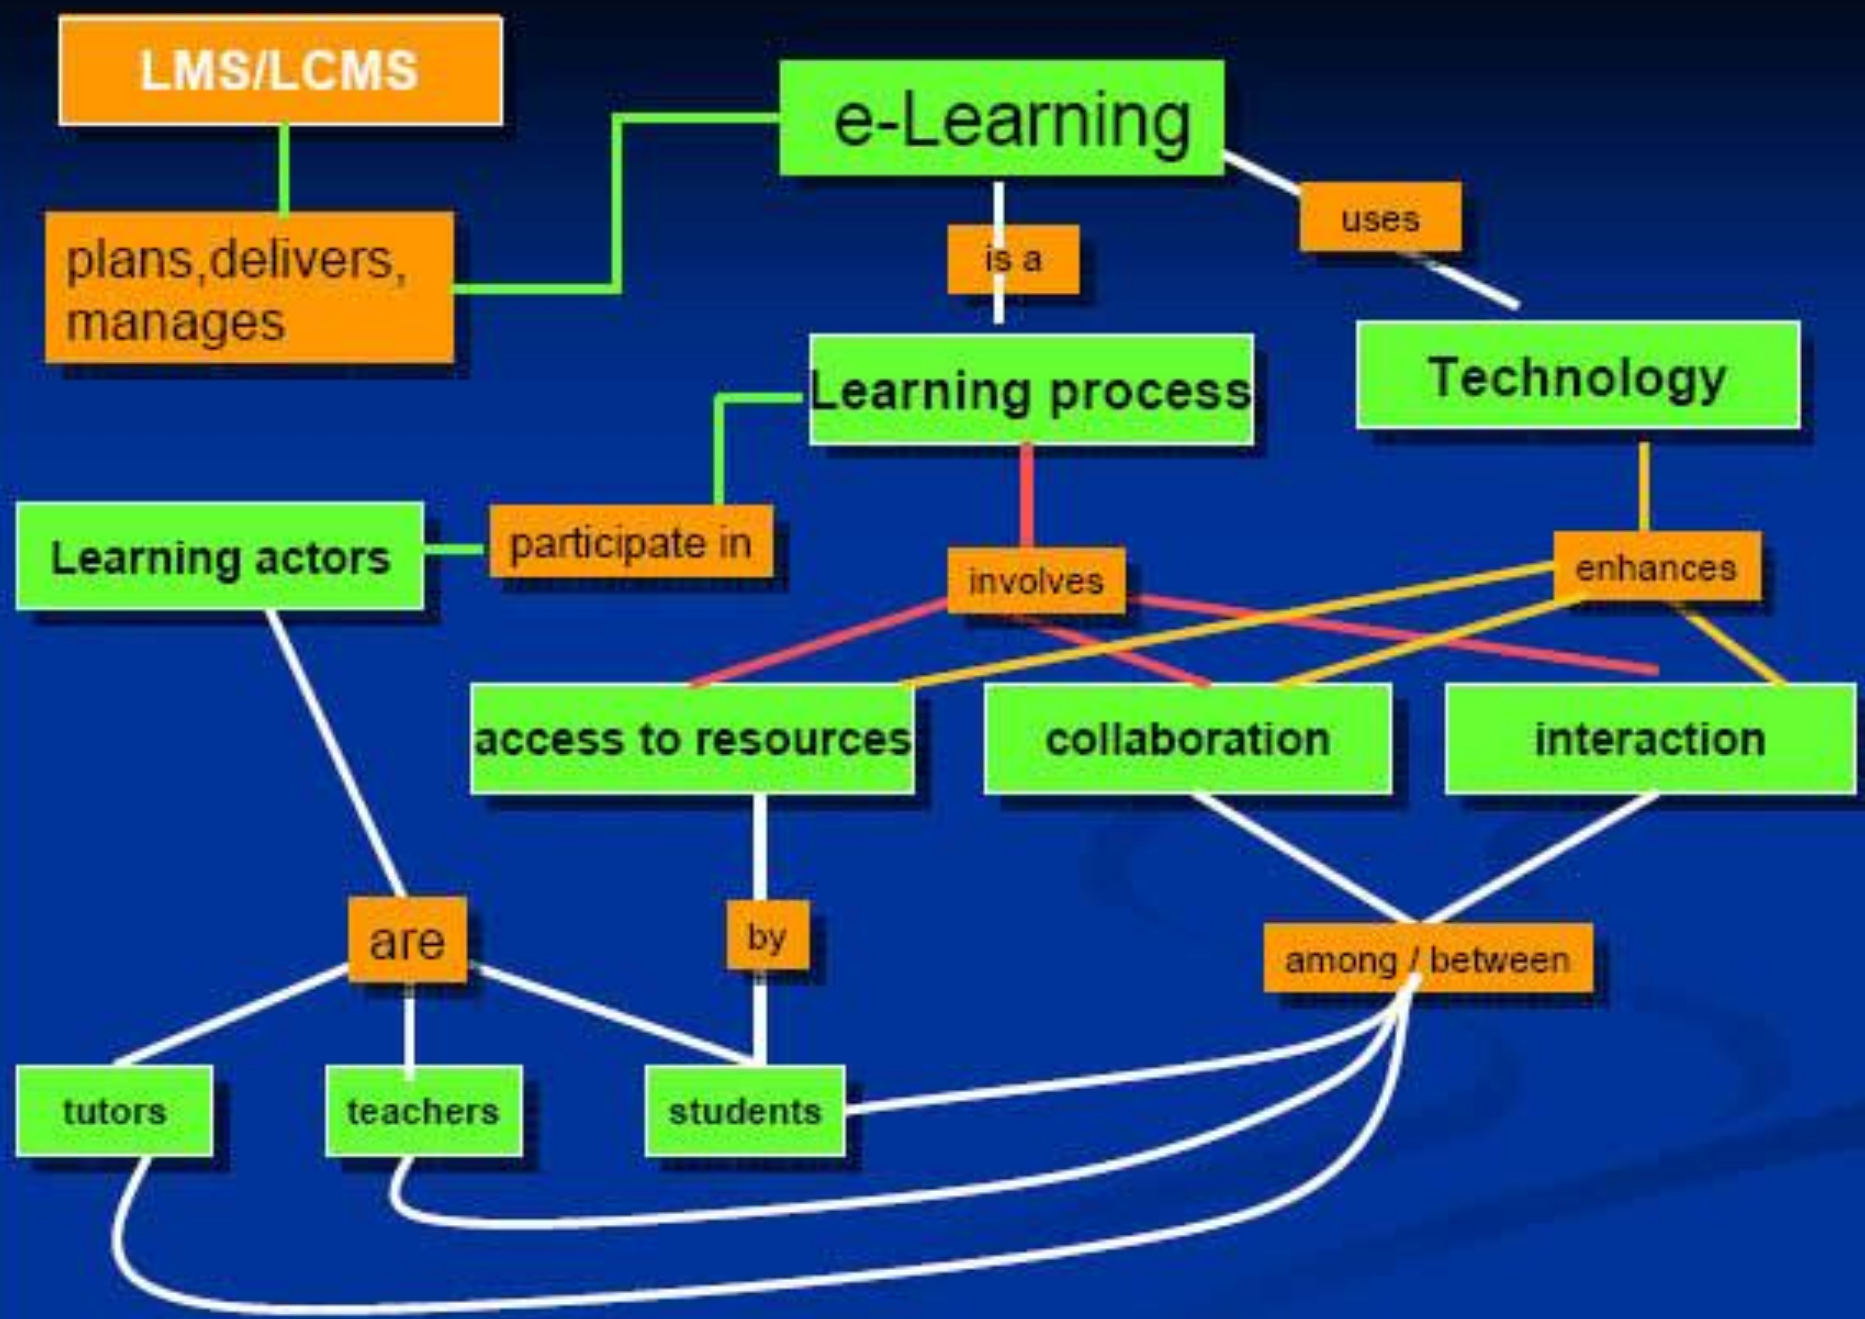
LMS/LCMS

e-Learning

plans,delivers, manages

is a

uses

Learning process

Technology

Learning actors

participate in

involves

enhances

access to resources

collaboration

interaction

are

by

among / between

tutors

teachers

students